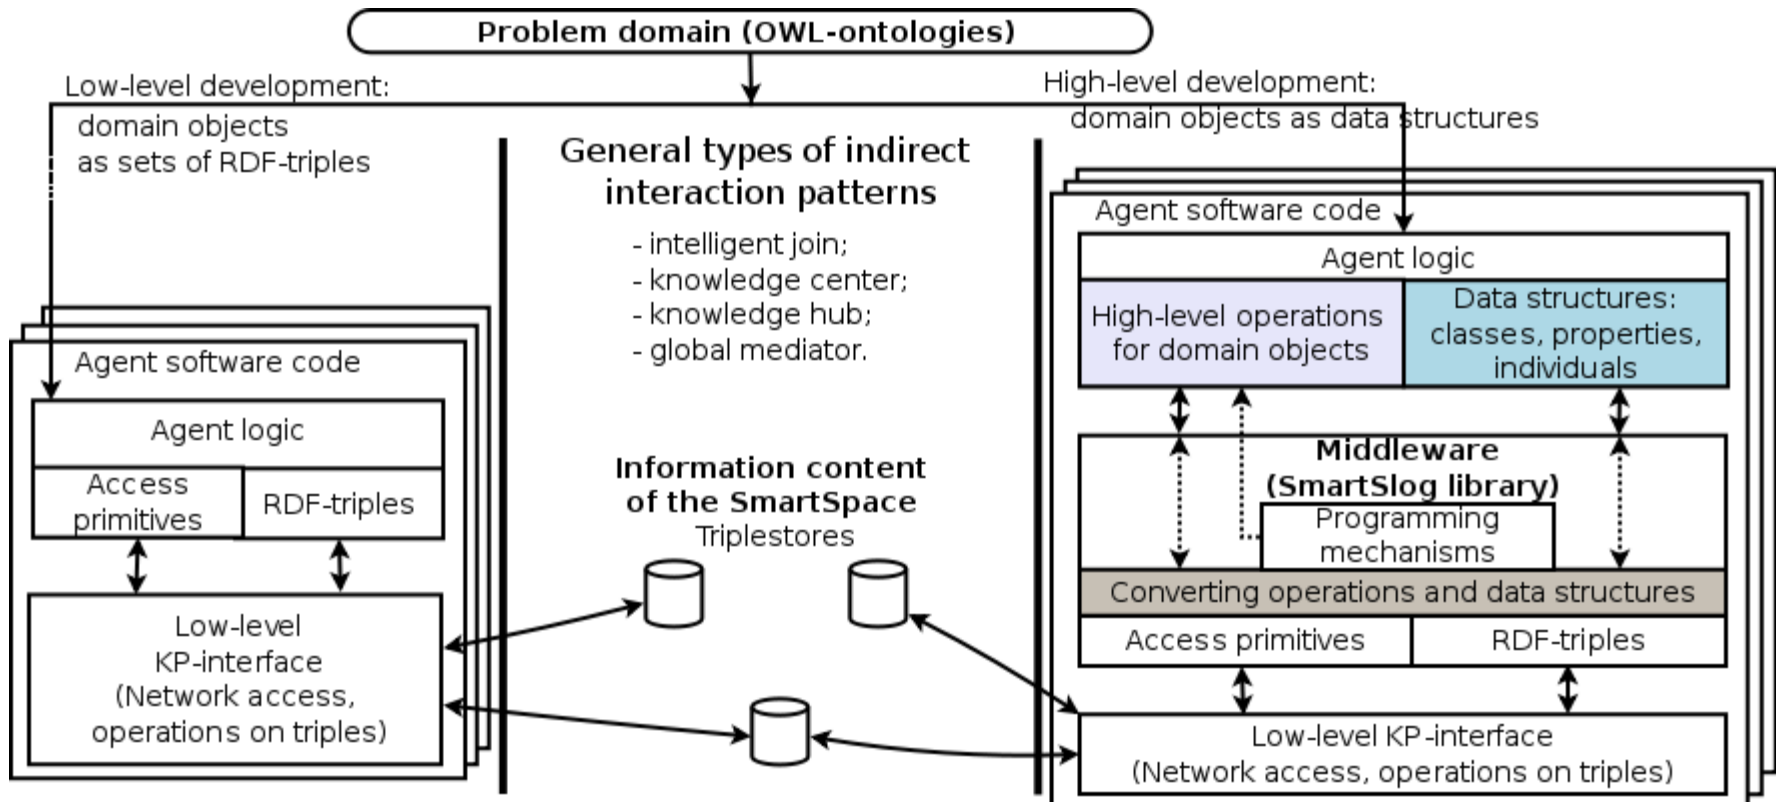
Problem domain (OWL-ontologies)

Low-level development:
domain objects
as sets of RDF-triples

High-level development:
domain objects as data structures

General types of indirect interaction patterns

- intelligent join;
- knowledge center;
- knowledge hub;
- global mediator.

Agent software code

Agent logic

Access primitives

RDF-triples

Low-level
KP-interface
(Network access,
operations on triples)

Information content
of the SmartSpace
Triplestores

Agent software code

Agent logic

High-level operations for domain objects

Data structures: classes, properties, individuals

Middleware
(SmartSlog library)

Programming mechanisms

Converting operations and data structures

Access primitives

RDF-triples

Low-level KP-interface
(Network access, operations on triples)